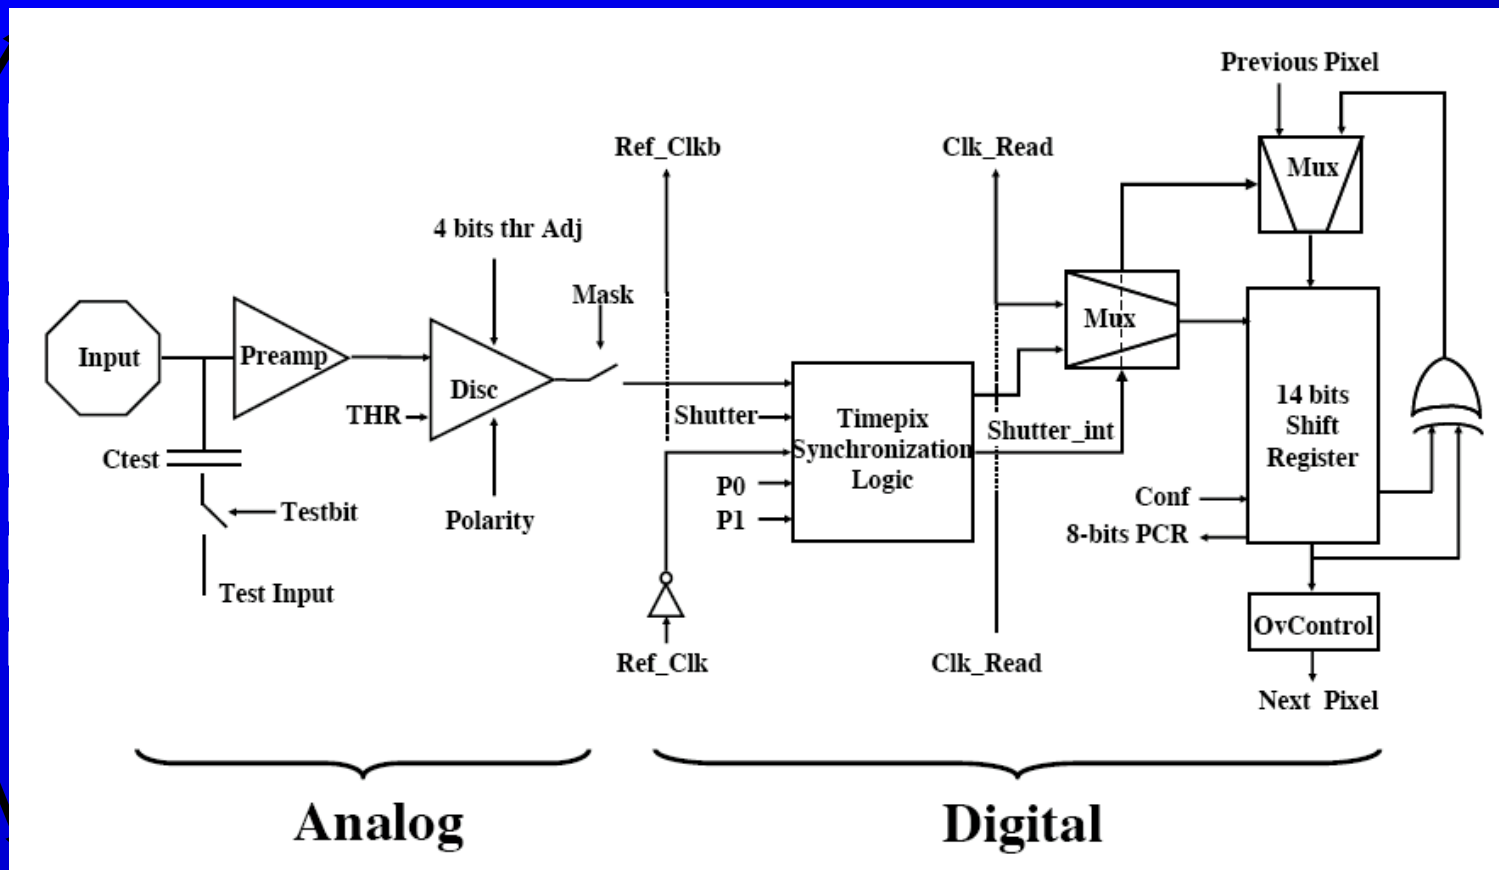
Previous Pixel

Ref_Clkb

Clk_Read

Mux

4 bits thr Adj

Mask

Mux

Input

Preamp

Disc

THR

Shutter

Timepix Synchronization Logic

Shutter_int

14 bits Shift Register

Ctest

Testbit

Polarity

P0

P1

Conf

8-bits PCR

Test Input

OvControl

Ref_Clk

Clk_Read

Next Pixel

Analog

Digital